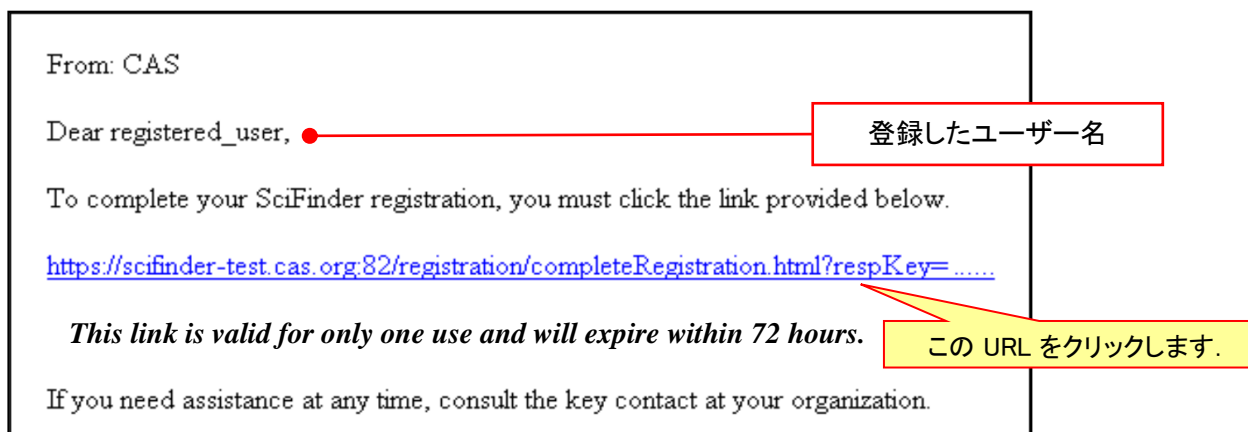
From: CAS

Dear registered_user,

登録したユーザー名

To complete your SciFinder registration, you must click the link provided below.

https://scifinder-test.cas.org:82/registration/completeRegistration.html?respKey= ......

*This link is valid for only one use and will expire within 72 hours.*

この URL をクリックします.

If you need assistance at any time, consult the key contact at your organization.